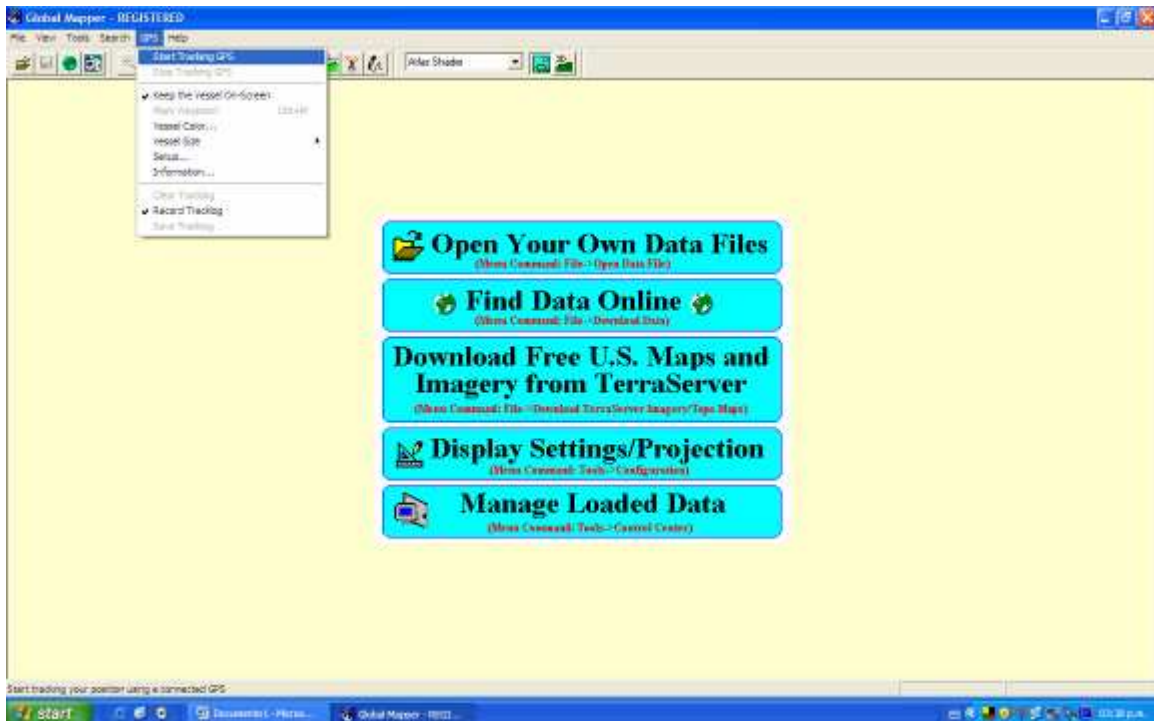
Global Mapper - REGISTERED

File View Tools Search GPS Help

Start Tracking GPS
Stop Tracking GPS
Keep the Vessel On-Screen
Mark Waypoint
Vessel Color...
Vessel Size
Setup...
Information...
Clear Tracking
Record Tracklog
Save Tracklog...

Atlas Shader

Open Your Own Data Files
(Menu Command: File->Open Data File)

Find Data Online
(Menu Command: File->Download Data)

Download Free U.S. Maps and Imagery from TerraServer
(Menu Command: File->Download TerraServer Imagery/Topo Maps)

Display Settings/Projection
(Menu Command: Tools->Configuration)

Manage Loaded Data
(Menu Command: Tools->Control Center)

Start tracking your position using a connected GPS

start

Document1 - Micros...

Global Mapper - REGI...

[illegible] p.m.